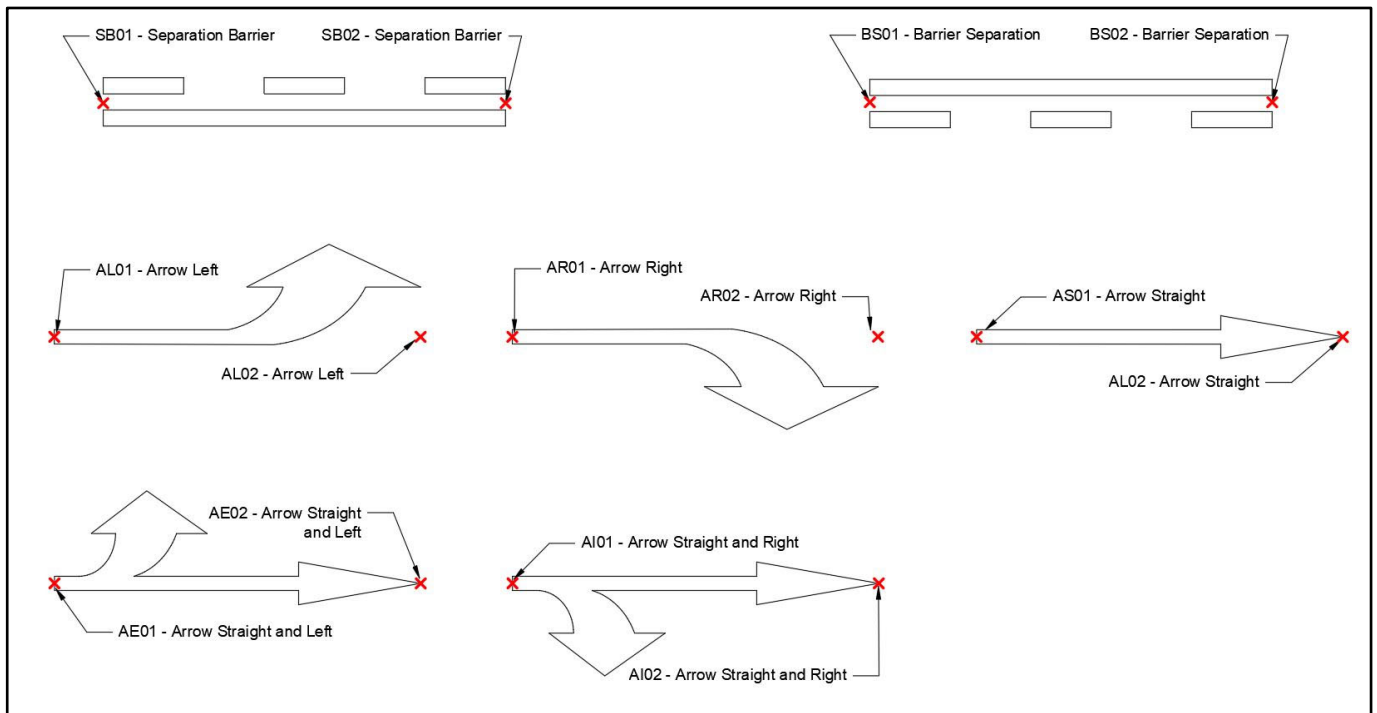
SB01 - Separation Barrier
SB02 - Separation Barrier
BS01 - Barrier Separation
BS02 - Barrier Separation

AL01 - Arrow Left
AL02 - Arrow Left
AR01 - Arrow Right
AR02 - Arrow Right
AS01 - Arrow Straight
AL02 - Arrow Straight

AE02 - Arrow Straight and Left
AE01 - Arrow Straight and Left
AI01 - Arrow Straight and Right
AI02 - Arrow Straight and Right